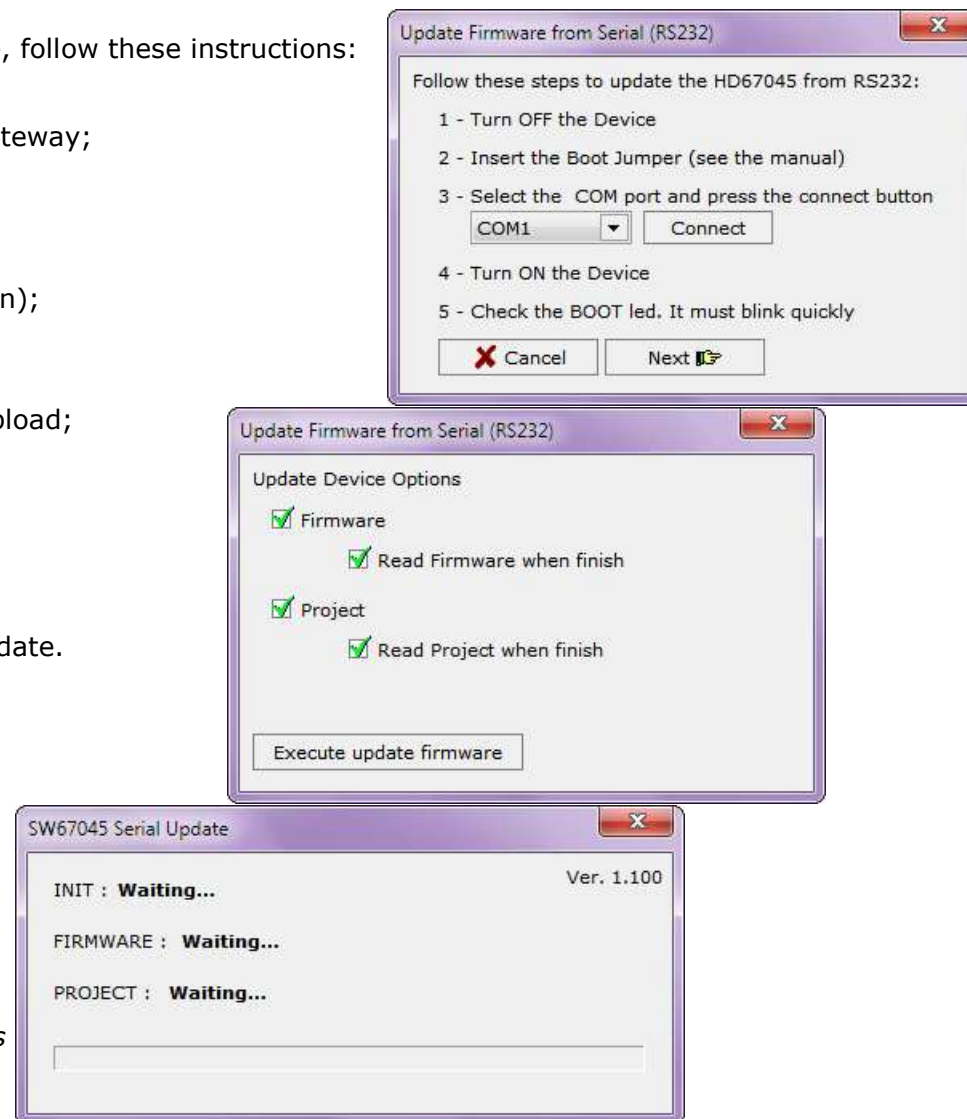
, follow these instructions:

teway;

n);

pload;

date.

s

Update Firmware from Serial (RS232)

Follow these steps to update the HD67045 from RS232:

1 - Turn OFF the Device

2 - Insert the Boot Jumper (see the manual)

3 - Select the COM port and press the connect button

COM1

Connect

4 - Turn ON the Device

5 - Check the BOOT led. It must blink quickly

Cancel

Next

Update Firmware from Serial (RS232)

Update Device Options

Firmware

Read Firmware when finish

Project

Read Project when finish

Execute update firmware

SW67045 Serial Update

Ver. 1.100

INIT : **Waiting...**

FIRMWARE : **Waiting...**

PROJECT : **Waiting...**